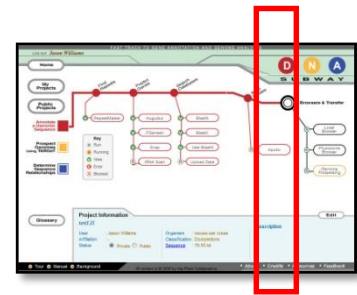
Jason Williams

Home

My Projects

Public Projects

Annotate a Genomic Sequence

Prospect Genomes using BLAST

Determine Sequence Relationships

Key

Run

Running

View

Error

Blocked

RepeatMasker

Augustus

FGenesh

Snap

tRNA Scan

Blastn

Blastx

User BlastN

Upload Data

Browsers & Transfer

Local Browser

Glossary

Project Information

Edit

D N A S U B W A Y

Tour

Manual

Background

About

Credits

Feedback